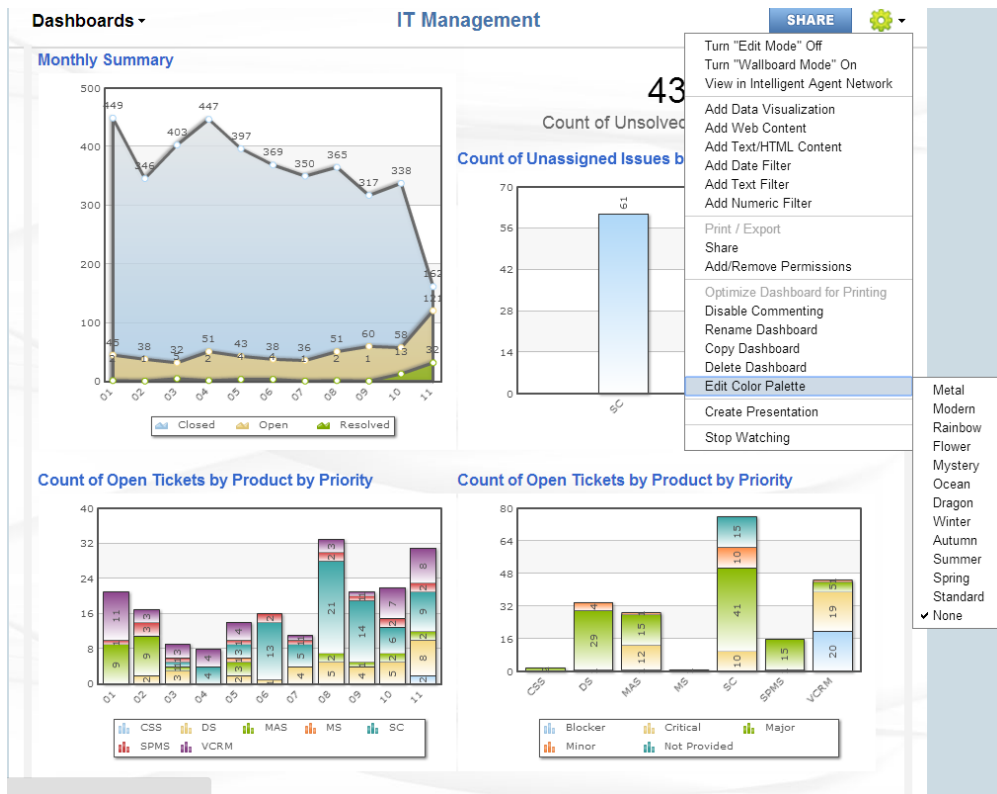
Dashboards ▾

IT Management

SHARE

Monthly Summary

500
400
300
200
100
0

449
346
403
447
397
369
350
365
317
338
162
121
45
38
32
51
43
38
36
51
60
58
32
1
5
2
4
4
1
2
1
13

01 02 03 04 05 06 07 08 09 10 11

Closed Open Resolved

43
Count of Unsolved

Count of Unassigned Issues b

70
56
42
28
14
0

61

SC

Turn "Edit Mode" Off
Turn "Wallboard Mode" On
View in Intelligent Agent Network
Add Data Visualization
Add Web Content
Add Text/HTML Content
Add Date Filter
Add Text Filter
Add Numeric Filter
Print / Export
Share
Add/Remove Permissions
Optimize Dashboard for Printing
Disable Commenting
Rename Dashboard
Copy Dashboard
Delete Dashboard
Edit Color Palette
Create Presentation
Stop Watching

Metal
Modern
Rainbow
Flower
Mystery
Ocean
Dragon
Winter
Autumn
Summer
Spring
Standard
✔ None

Count of Open Tickets by Product by Priority

40
32
24
16
8
0

11
9
9
3
3
4
4
3
2
4
13
4
5
21
14
7
6
5
9
10
8
8

01 02 03 04 05 06 07 08 09 10 11

CSS DS MAS MS SC
SPMS VCRM

Count of Open Tickets by Product by Priority

80
64
48
32
16
0

4
29
15
12
15
10
41
10
15
5
19
20

CSS DS MAS MS SC SPMS VCRM

Blocker Critical Major
Minor Not Provided